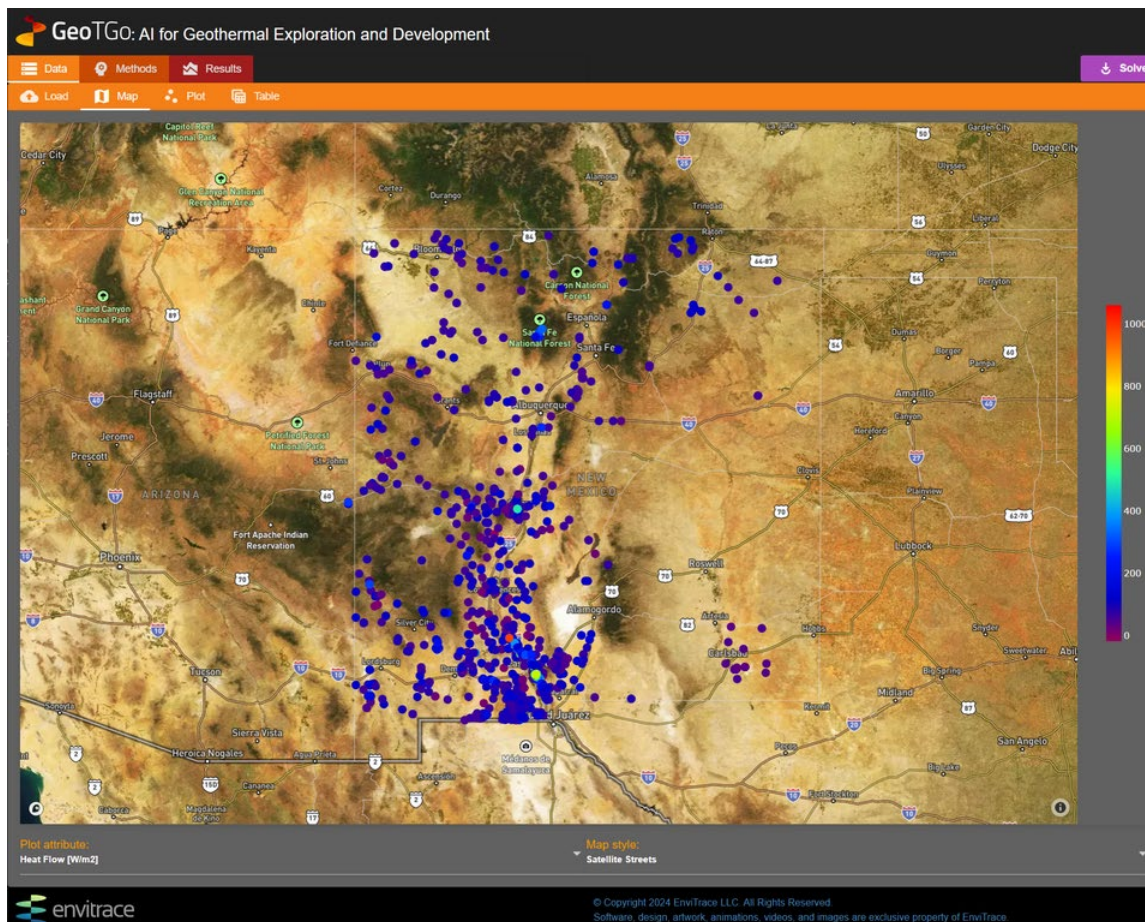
GeoTGo: AI for Geothermal Exploration and Development

Data Methods Results Solve

Load Map Plot Table

Capitol Reef National Park
Cedar City
Glen Canyon National Recreation Area
Cortez
Durango
Alamosa
Trinidad
Garden City
Dodge City
Ulysses
Liberal
Page
Kayenta
Bloomfield
Raton
Grand Canyon National Park
Carson National Forest
Española
Santa Fe National Forest
Santa Fe
Dumas
Perryton
Fort Defiance
Borger
Pampa
Flagstaff
Albuquerque
Amarillo
Canyon
Hereford
Jerome
Prescott
Petrified Forest National Park
Los Lunas
NEW MEXICO
Clovis
Plainview
ARIZONA
Fort Apache Indian Reservation
Phoenix
Lubbock
Roswell
Alamogordo
Artesia
Silver City
Carlsbad
Hobbs
Snyder
Tucson
Lordsburg
Deming
Sweetwater
Abil
Big Spring
Midland
Sierra Vista
Ciudad Juárez
Heroica Nogales
Agua Prieta
Kermit
Pecos
San Angelo
Médanos de Samalayuca
Cananea
Fort Stockton
Big Lake
Magdalena de Kino
Caborca

1000
800
600
400
200
0

Plot attribute:
Heat Flow [W/m2]
Map style:
Satellite Streets

envitrace
© Copyright 2024 EnviTrace LLC. All Rights Reserved.
Software, design, artwork, animations, videos, and images are exclusive property of EnviTrace.